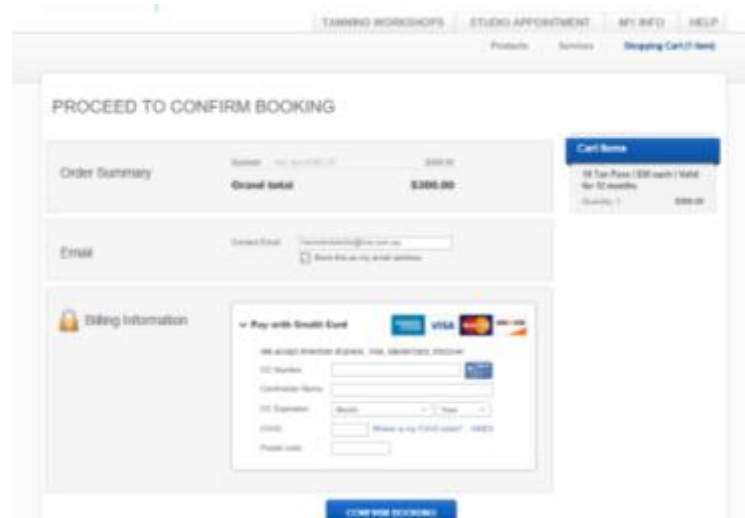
TANNING WORKSHOPS | STUDIO APPOINTMENT | MY INFO | HELP

Products | Services | Shopping Cart (1 item)

PROCEED TO CONFIRM BOOKING

Order Summary

Subtotal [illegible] $300.00

Grand total $300.00

Email

Contact Email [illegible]

Save this as my email address

Billing Information

Pay with Credit Card

VISA

We accept American Express, Visa, Mastercard, Discover

CC Number

Cardholder Name

CC Expiration Month Year

CVV2 Where is my CVV2 code?

Postal code

CONFIRM BOOKING

Cart Items

10 Tan Pass | $30 each | Valid for 12 months

Quantity: 1 $300.00